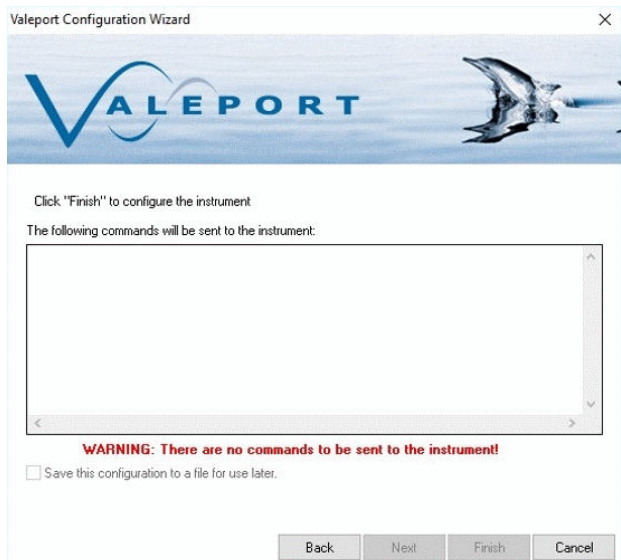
Valeport Configuration Wizard

VALEPORT

Click "Finish" to configure the instrument

The following commands will be sent to the instrument:

WARNING: There are no commands to be sent to the instrument!

Save this configuration to a file for use later.

Back Next Finish Cancel